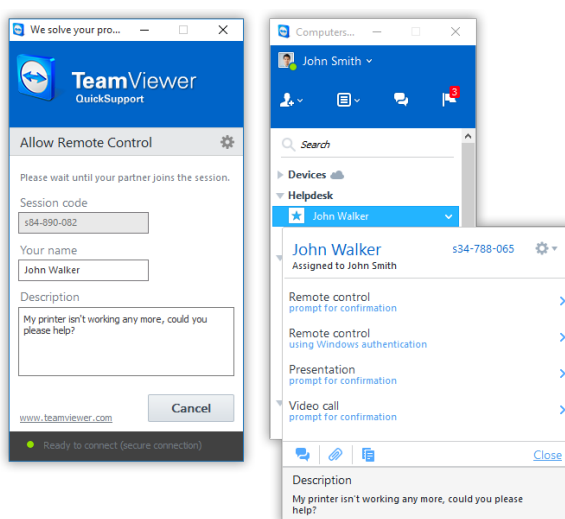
We solve your pro...

TeamViewer
QuickSupport

Allow Remote Control

Please wait until your partner joins the session.

Session code
s84-890-082

Your name
John Walker

Description
My printer isn't working any more, could you please help?

www.teamviewer.com

Cancel

Ready to connect (secure connection)

Computers...

John Smith

3

Search

Devices

Helpdesk

John Walker

John Walker
Assigned to John Smith

s34-788-065

Remote control
prompt for confirmation

Remote control
using Windows authentication

Presentation
prompt for confirmation

Video call
prompt for confirmation

Close

Description
My printer isn't working any more, could you please help?